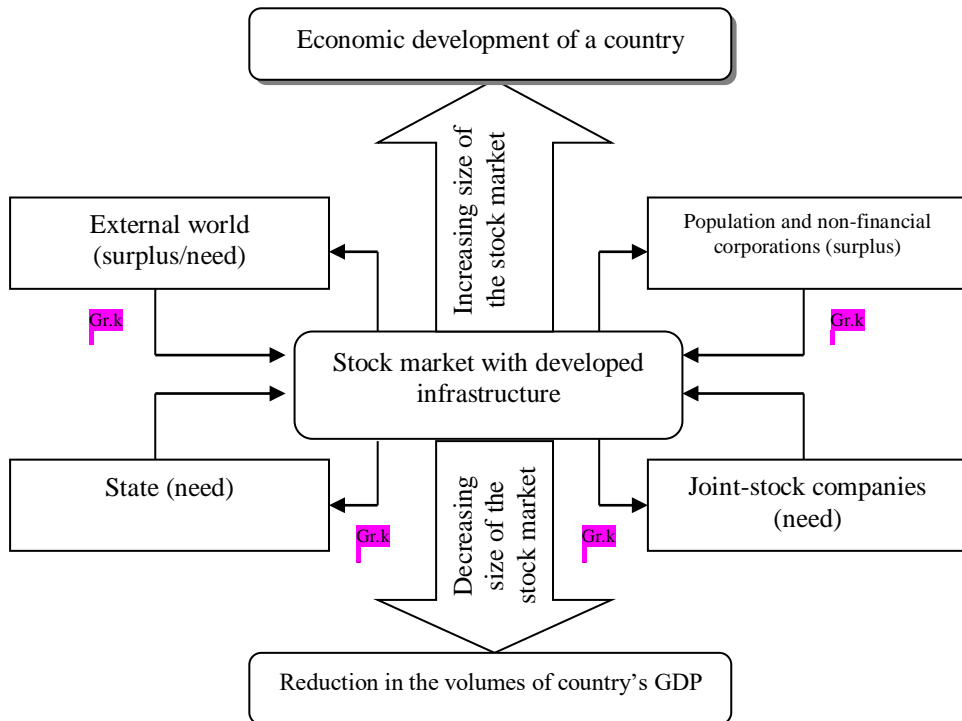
Economic development of a country

Increasing size of the stock market

External world (surplus/need)

Population and non-financial corporations (surplus)

Gr.k

Gr.k

Stock market with developed infrastructure

State (need)

Joint-stock companies (need)

Gr.k

Gr.k

Decreasing size of the stock market

Reduction in the volumes of country's GDP